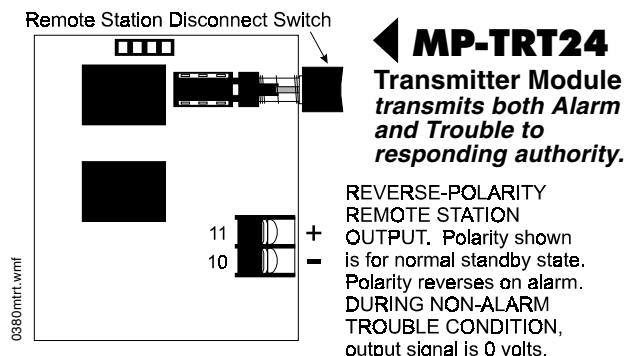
Remote Station Disconnect Switch

MP-TRT24

Transmitter Module transmits both Alarm and Trouble to responding authority.

11 +

10 –

REVERSE-POLARITY REMOTE STATION OUTPUT. Polarity shown is for normal standby state. Polarity reverses on alarm. DURING NON-ALARM TROUBLE CONDITION, output signal is 0 volts.

0380mtrt.wmf